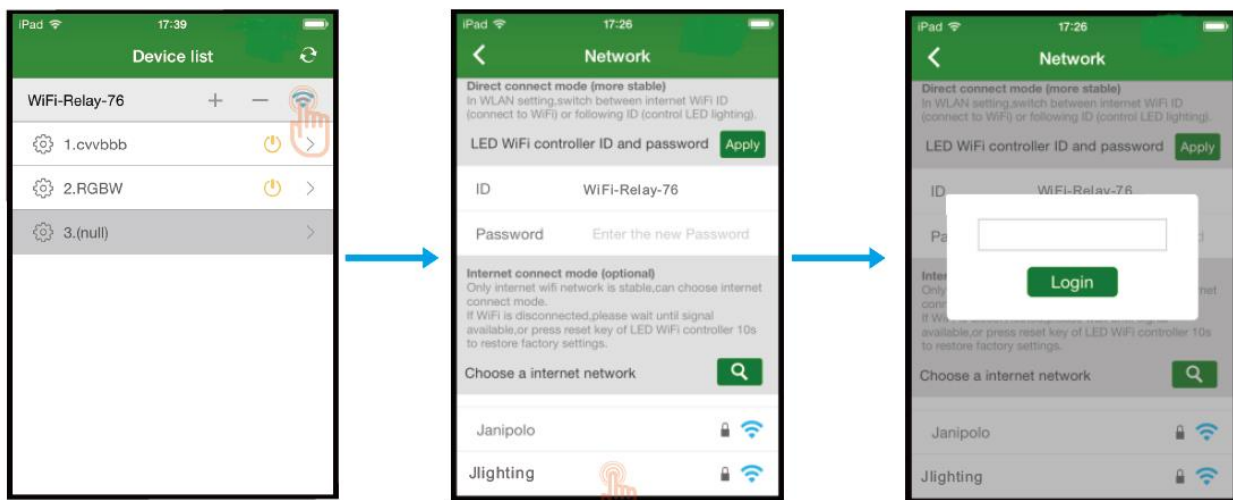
iPad 17:39

Device list

WiFi-Relay-76 + —

1.cvvbbb

2.RGBW

3.(null)

iPad 17:26

Network

Direct connect mode (more stable)
In WLAN setting,switch between internet WiFi ID (connect to WiFi) or following ID (control LED lighting).

LED WiFi controller ID and password Apply

ID WiFi-Relay-76

Password Enter the new Password

Internet connect mode (optional)
Only internet wifi network is stable,can choose internet connect mode.
If WiFi is disconnected,please wait until signal available,or press reset key of LED WiFi controller 10s to restore factory settings.

Choose a internet network

Janipolo

Jlighting

iPad 17:26

Network

Direct connect mode (more stable)
In WLAN setting,switch between internet WiFi ID (connect to WiFi) or following ID (control LED lighting).

LED WiFi controller ID and password Apply

ID WiFi-Relay-76

Pa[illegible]

Inter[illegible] Only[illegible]net conn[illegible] If W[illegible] available,or press reset key of LED WiFi controller 10s to restore factory settings.

Login

Choose a internet network

Janipolo

Jlighting